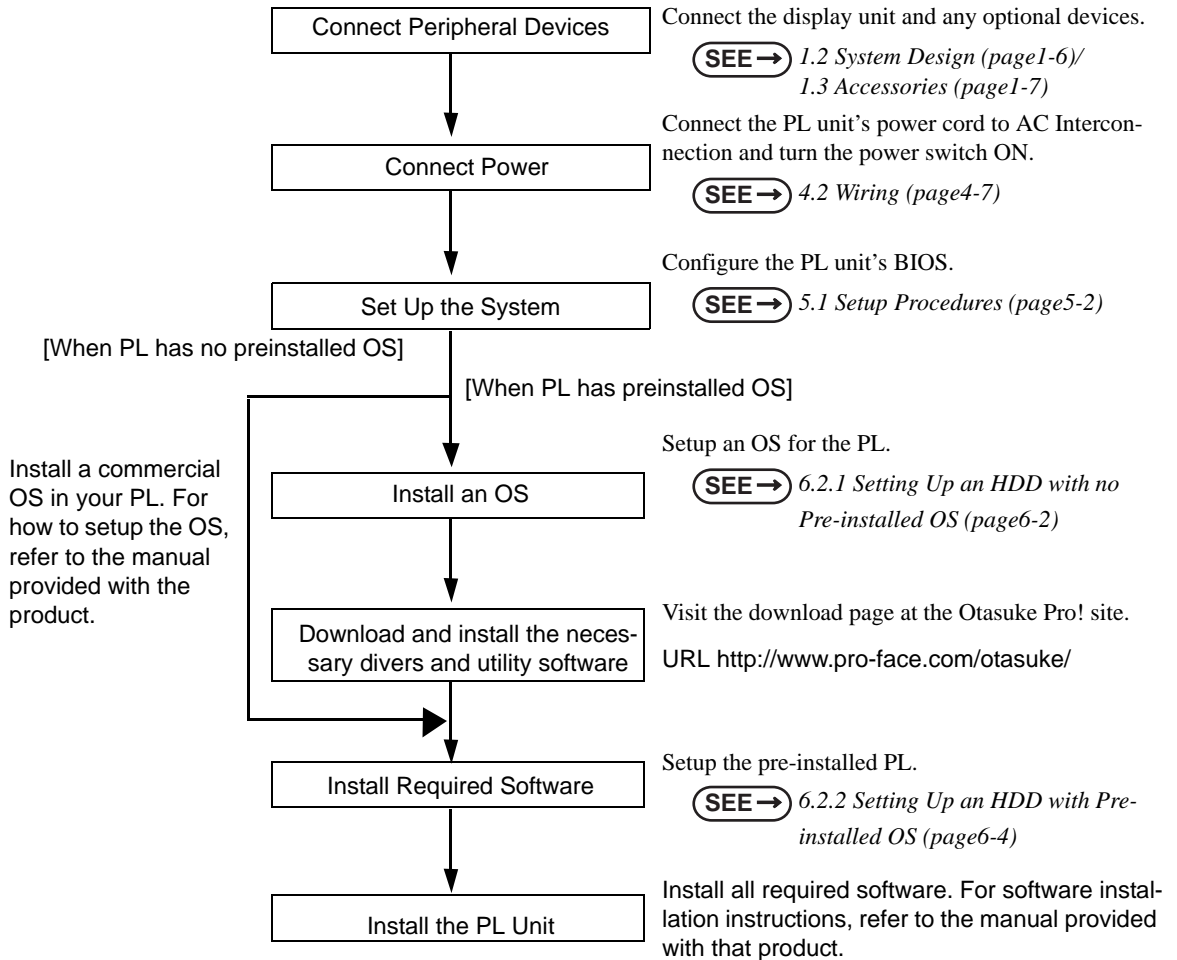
Connect Peripheral Devices

Connect the display unit and any optional devices.

SEE → 1.2 System Design (page1-6)/ 1.3 Accessories (page1-7)

Connect Power

Connect the PL unit's power cord to AC Interconnection and turn the power switch ON.

SEE → 4.2 Wiring (page4-7)

Set Up the System

Configure the PL unit's BIOS.

SEE → 5.1 Setup Procedures (page5-2)

[When PL has no preinstalled OS]

[When PL has preinstalled OS]

Install a commercial OS in your PL. For how to setup the OS, refer to the manual provided with the product.

Install an OS

Setup an OS for the PL.

SEE → 6.2.1 Setting Up an HDD with no Pre-installed OS (page6-2)

Download and install the necessary divers and utility software

Visit the download page at the Otasuke Pro! site.

URL http://www.pro-face.com/otasuke/

Install Required Software

Setup the pre-installed PL.

SEE → 6.2.2 Setting Up an HDD with Preinstalled OS (page6-4)

Install the PL Unit

Install all required software. For software installation instructions, refer to the manual provided with that product.